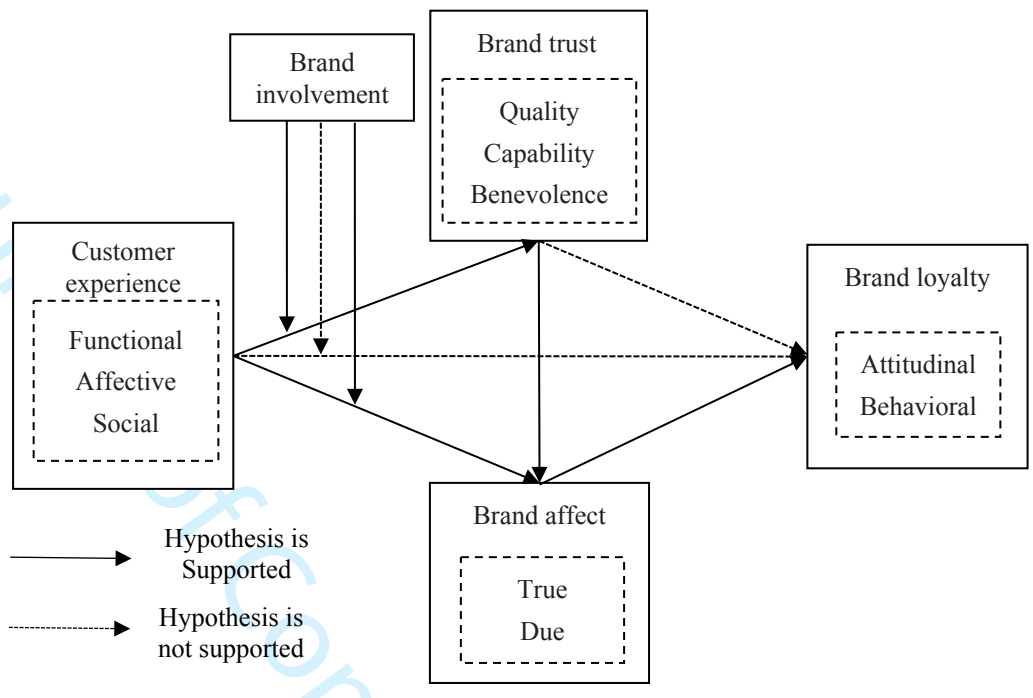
Brand involvement

Brand trust
Quality
Capability
Benevolence

Customer experience
Functional
Affective
Social

Brand loyalty
Attitudinal
Behavioral

Brand affect
True
Due

Hypothesis is Supported

Hypothesis is not supported